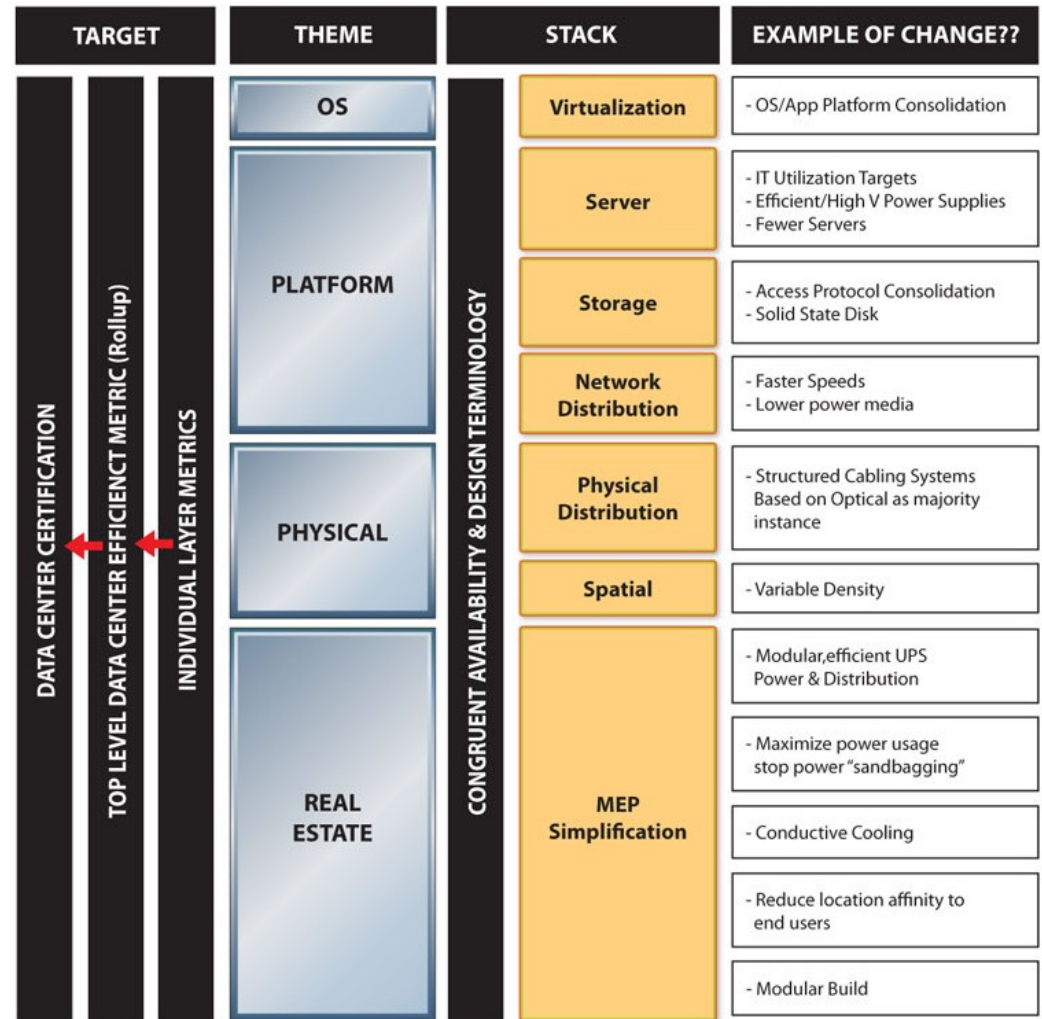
TARGET

THEME

STACK

EXAMPLE OF CHANGE??

DATA CENTER CERTIFICATION

TOP LEVEL DATA CENTER EFFICIENCT METRIC (Rollup)

INDIVIDUAL LAYER METRICS

OS

PLATFORM

PHYSICAL

REAL ESTATE

CONGRUENT AVAILABILITY & DESIGN TERMINOLOGY

Virtualization

- OS/App Platform Consolidation

Server

- IT Utilization Targets
- Efficient/High V Power Supplies
- Fewer Servers

Storage

- Access Protocol Consolidation
- Solid State Disk

Network Distribution

- Faster Speeds
- Lower power media

Physical Distribution

- Structured Cabling Systems Based on Optical as majority instance

Spatial

- Variable Density

MEP Simplification

- Modular,efficient UPS Power & Distribution

- Maximize power usage stop power "sandbagging"

- Conductive Cooling

- Reduce location affinity to end users

- Modular Build